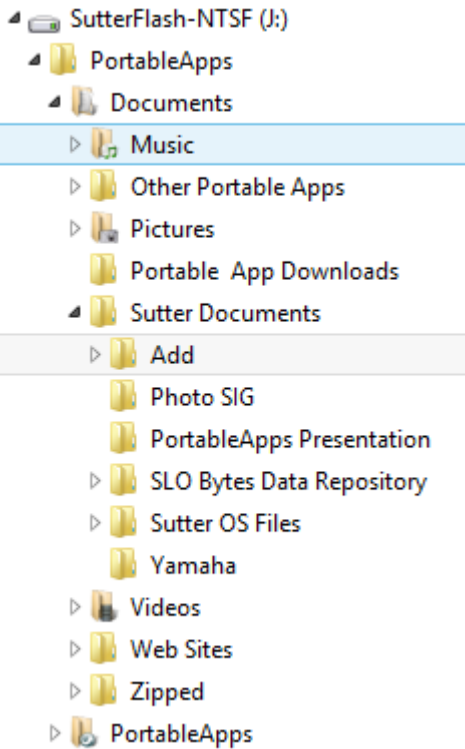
SutterFlash-NTSF (J:)
PortableApps
Documents
Music
Other Portable Apps
Pictures
Portable  App Downloads
Sutter Documents
Add
Photo SIG
PortableApps Presentation
SLO Bytes Data Repository
Sutter OS Files
Yamaha
Videos
Web Sites
Zipped
PortableApps